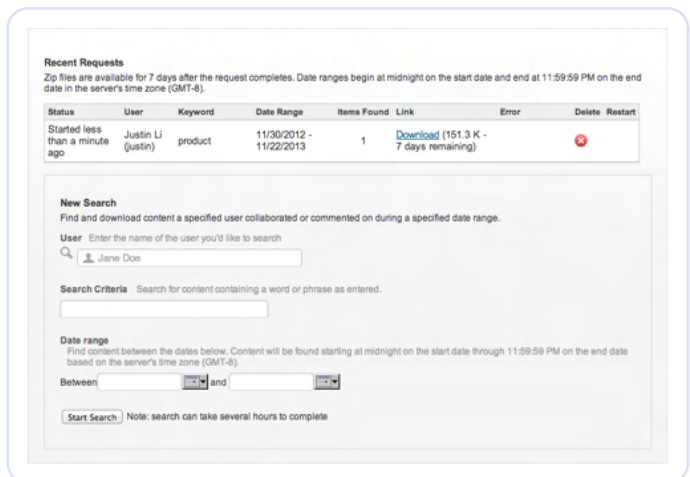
Recent Requests
Zip files are available for 7 days after the request completes. Date ranges begin at midnight on the start date and end at 11:59:59 PM on the end date in the server's time zone (GMT-8).

| Status | User | Keyword | Date Range | Items Found | Link | Error | Delete | Restart |
|---|---|---|---|---|---|---|---|---|
| Started less than a minute ago | Justin Li (justin) | product | 11/30/2012 - 11/22/2013 | 1 | Download (151.3 K - 7 days remaining) | | | |

New Search
Find and download content a specified user collaborated or commented on during a specified date range.

User Enter the name of the user you'd like to search
Jane Doe

Search Criteria Search for content containing a word or phrase as entered.

Date range
Find content between the dates below. Content will be found starting at midnight on the start date through 11:59:59 PM on the end date based on the server's time zone (GMT-8).
Between and

Start Search Note: search can take several hours to complete